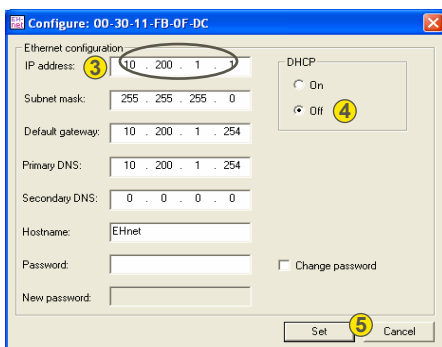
Configure: 00-30-11-FB-0F-DC

Ethernet configuration

IP address: 3 10 . 200 . 1 . 1

Subnet mask: 255 . 255 . 255 . 0

Default gateway: 10 . 200 . 1 . 254

Primary DNS: 10 . 200 . 1 . 254

Secondary DNS: 0 . 0 . 0 . 0

Hostname: EHnet

Password:

New password:

DHCP

On

Off 4

Change password

Set 5 Cancel